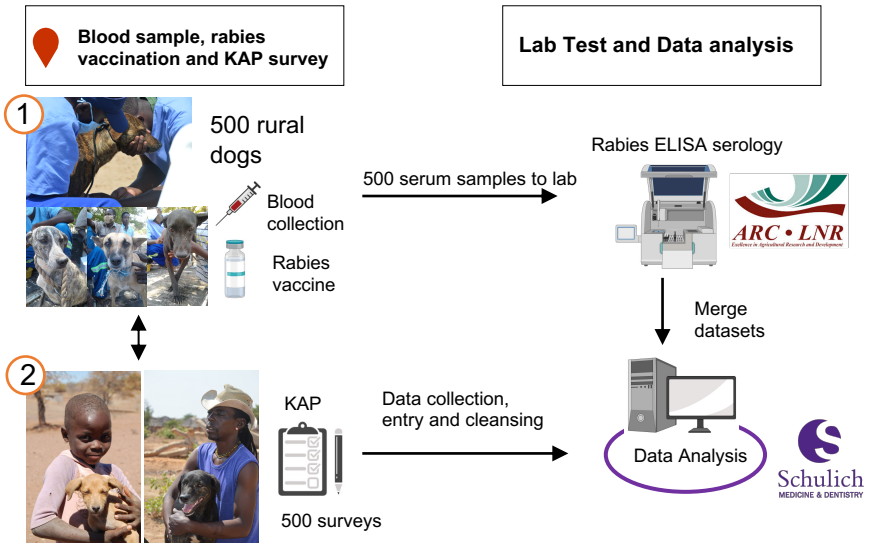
Blood sample, rabies vaccination and KAP survey

Lab Test and Data analysis

1

500 rural dogs

Blood collection

Rabies vaccine

500 serum samples to lab

Rabies ELISA serology

ARC • LNR
Excellence in Agricultural Research and Development

Merge datasets

2

KAP

500 surveys

Data collection, entry and cleansing

Data Analysis

Schulich
MEDICINE & DENTISTRY